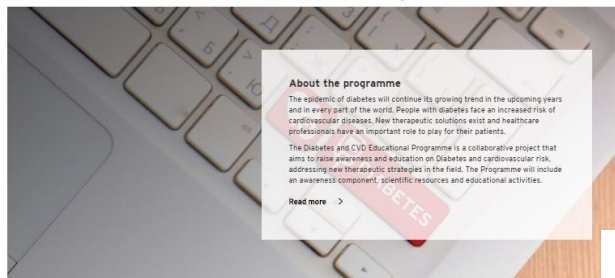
About the programme

The epidemic of diabetes will continue its growing trend in the upcoming years and in every part of the world. People with diabetes face an increased risk of cardiovascular diseases. New therapeutic solutions exist and healthcare professionals have an important role to play for their patients.

The Diabetes and CVD Educational Programme is a collaborative project that aims to raise awareness and education on Diabetes and cardiovascular risk, addressing new therapeutic strategies in the field. The Programme will include an awareness component, scientific resources and educational activities.

Read more >

BETES